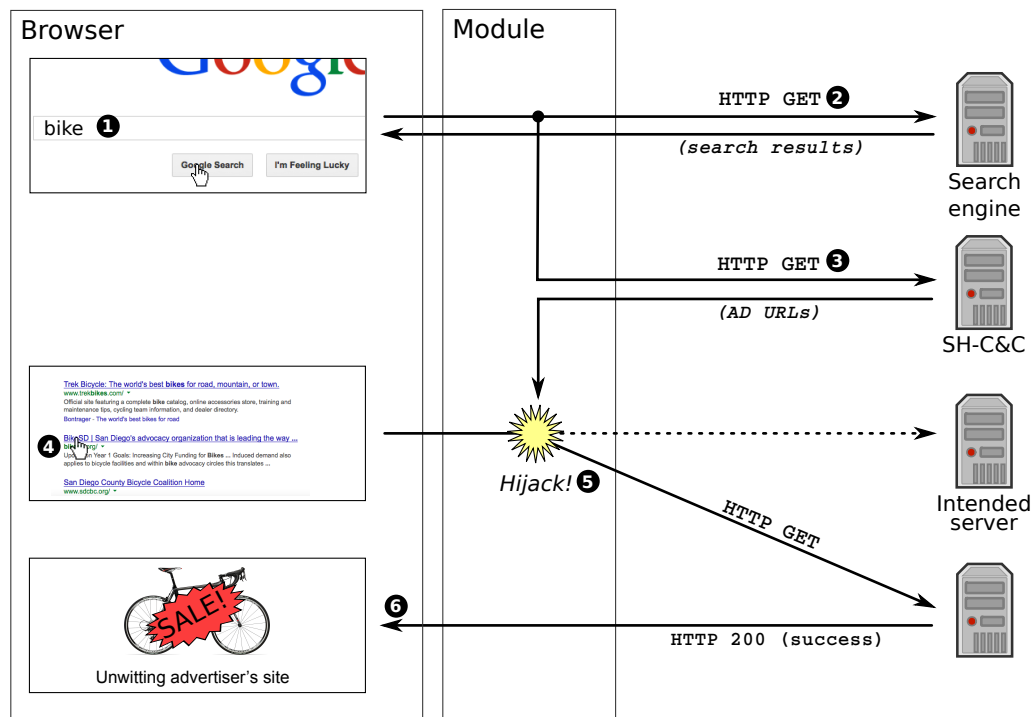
Browser

Module

Google

bike ❶

Google Search

I'm Feeling Lucky

HTTP GET ❷

(search results)

Search engine

HTTP GET ❸

(AD URLs)

SH-C&C

Trek Bicycle: The world's best bikes for road, mountain, or town.
www.trekbikes.com/
Official site featuring a complete bike catalog, online accessories store, training and maintenance tips, cycling team information, and dealer directory.
Bontrager - The world's best bikes for road

❹ Bike SD | San Diego's advocacy organization that is leading the way ...
bik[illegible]org/
Up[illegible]n Year 1 Goals: Increasing City Funding for Bikes ... Induced demand also applies to bicycle facilities and within bike advocacy circles this translates ...

San Diego County Bicycle Coalition Home
www.sdcbc.org/

Hijack! ❺

Intended server

HTTP GET

SALE!

Unwitting advertiser's site

❻

HTTP 200 (success)